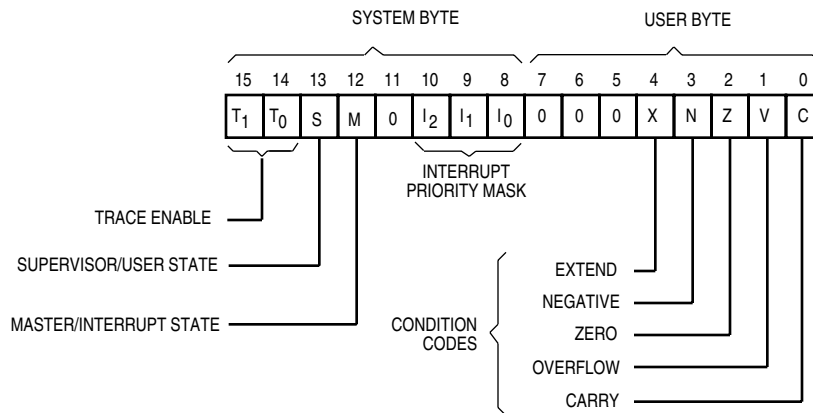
SYSTEM BYTE

USER BYTE

| 15 | 14 | 13 | 12 | 11 | 10 | 9 | 8 | 7 | 6 | 5 | 4 | 3 | 2 | 1 | 0 |
|---|---|---|---|---|---|---|---|---|---|---|---|---|---|---|---|
| $T_1$ | $T_0$ | S | M | 0 | $I_2$ | $I_1$ | $I_0$ | 0 | 0 | 0 | X | N | Z | V | C |

INTERRUPT PRIORITY MASK

TRACE ENABLE

SUPERVISOR/USER STATE

MASTER/INTERRUPT STATE

CONDITION CODES

EXTEND

NEGATIVE

ZERO

OVERFLOW

CARRY